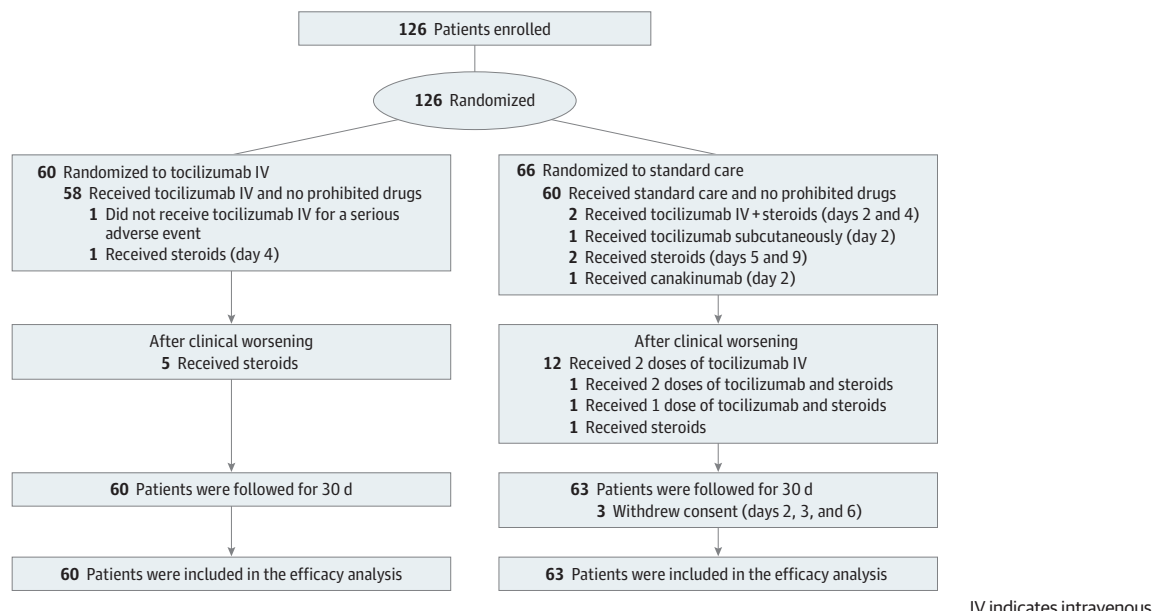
**126** Patients enrolled

**126** Randomized

**60** Randomized to tocilizumab IV
**58** Received tocilizumab IV and no prohibited drugs
**1** Did not receive tocilizumab IV for a serious adverse event
**1** Received steroids (day 4)

After clinical worsening
**5** Received steroids

**60** Patients were followed for 30 d

**60** Patients were included in the efficacy analysis

**66** Randomized to standard care
**60** Received standard care and no prohibited drugs
**2** Received tocilizumab IV + steroids (days 2 and 4)
**1** Received tocilizumab subcutaneously (day 2)
**2** Received steroids (days 5 and 9)
**1** Received canakinumab (day 2)

After clinical worsening
**12** Received 2 doses of tocilizumab IV
**1** Received 2 doses of tocilizumab and steroids
**1** Received 1 dose of tocilizumab and steroids
**1** Received steroids

**63** Patients were followed for 30 d
**3** Withdrew consent (days 2, 3, and 6)

**63** Patients were included in the efficacy analysis

IV indicates intravenous